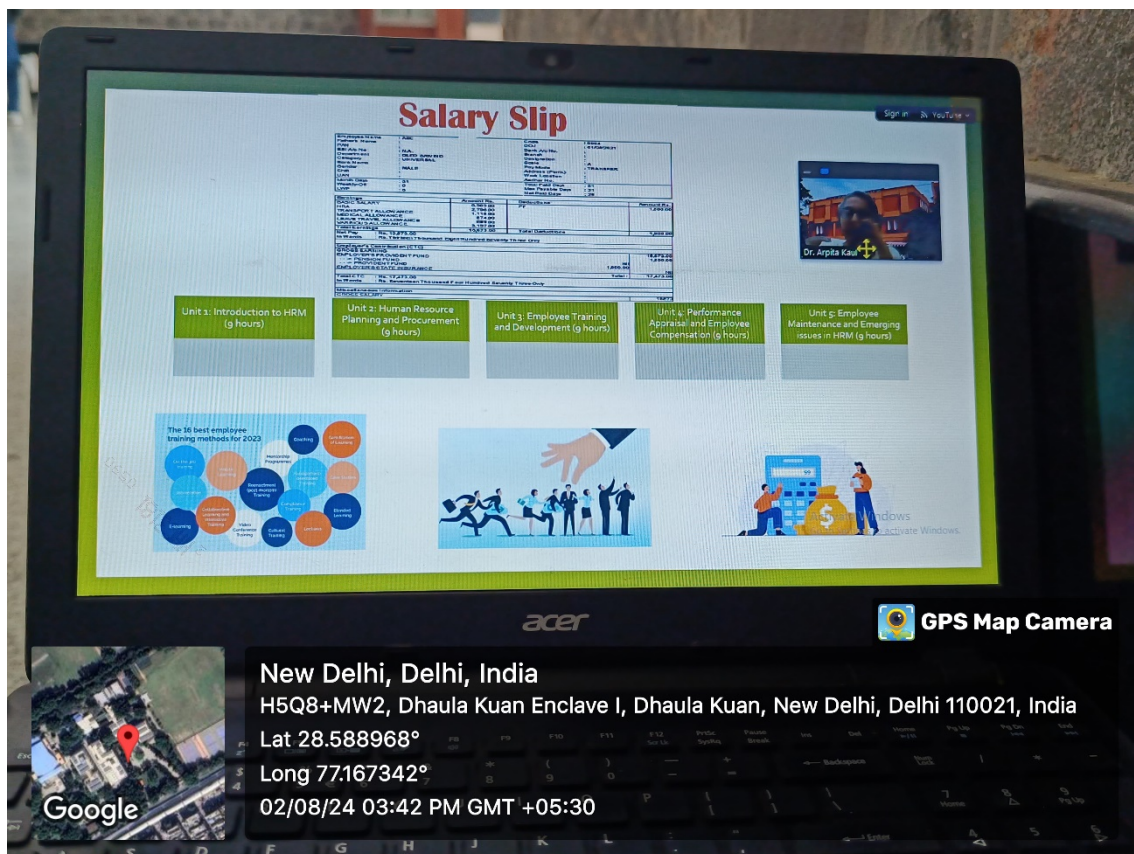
Salary Slip

Sign in YouTube

Dr. Arpita Kaul

Unit 1: Introduction to HRM (9 hours)

Unit 2: Human Resource Planning and Procurement (9 hours)

Unit 3: Employee Training and Development (9 hours)

Unit 4: Performance Appraisal and Employee Compensation (9 hours)

Unit 5: Employee Maintenance and Emerging issues in HRM (9 hours)

The 16 best employee training methods for 2023

Windows
activate Windows.

acer

GPS Map Camera

New Delhi, Delhi, India
H5Q8+MW2, Dhaula Kuan Enclave I, Dhaula Kuan, New Delhi, Delhi 110021, India
Lat 28.588968°
Long 77.167342°
02/08/24 03:42 PM GMT +05:30

Google